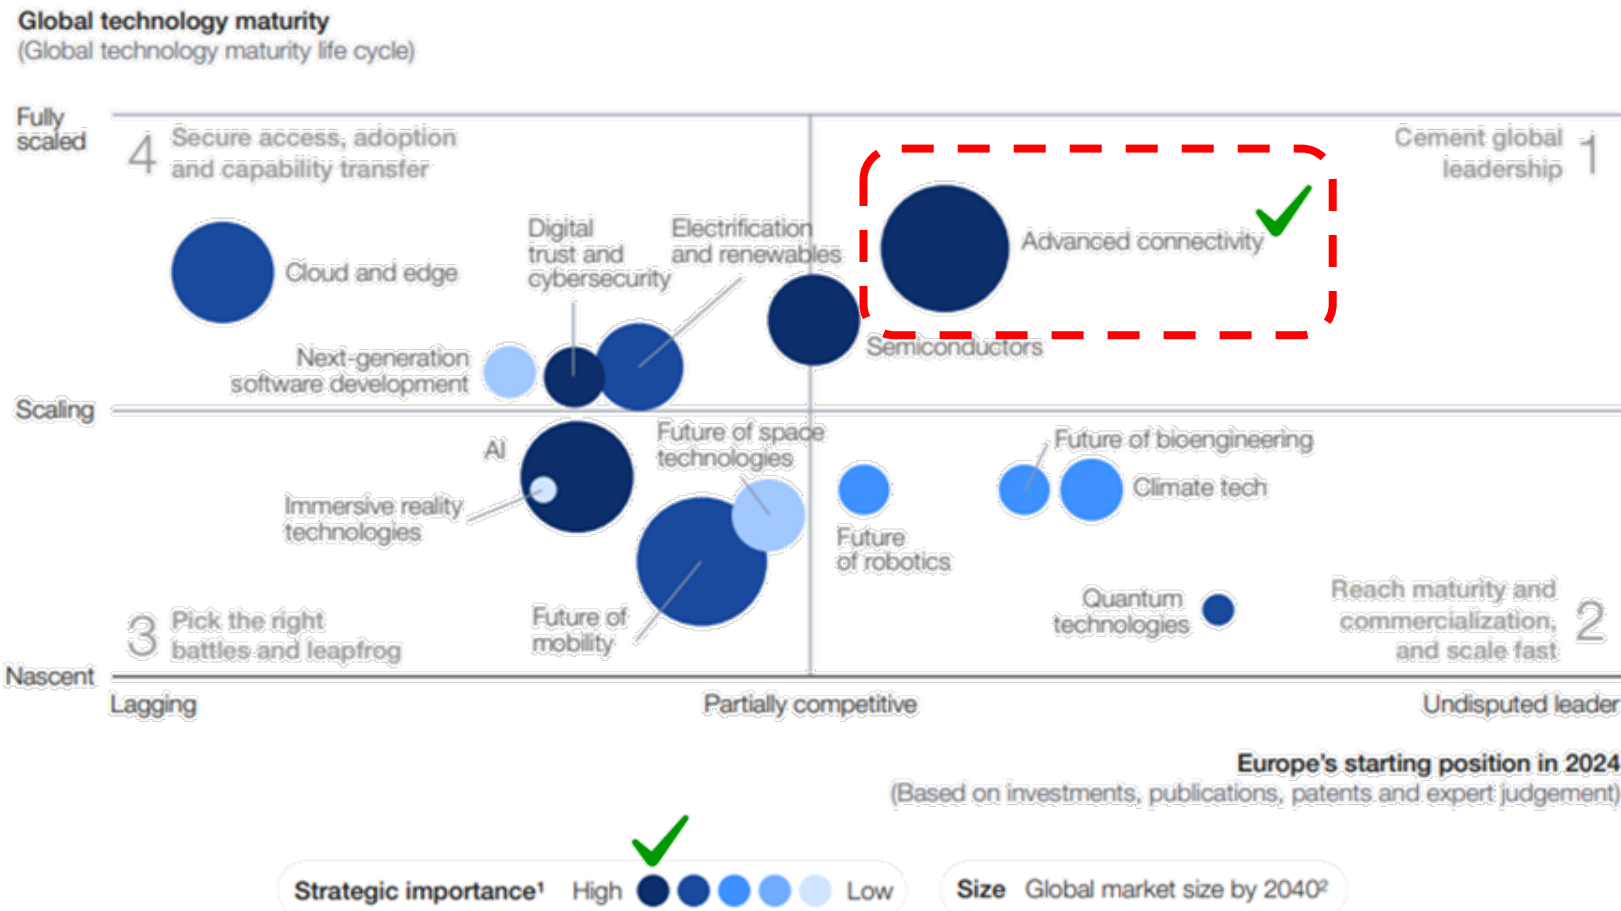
Global technology maturity
(Global technology maturity life cycle)

Fully scaled

4 Secure access, adoption and capability transfer

Cement global leadership 1

Cloud and edge

Digital trust and cybersecurity

Electrification and renewables

Advanced connectivity

Next-generation software development

Semiconductors

Scaling

AI

Future of space technologies

Future of bioengineering

Climate tech

Immersive reality technologies

Future of robotics

Quantum technologies

3 Pick the right battles and leapfrog

Future of mobility

Reach maturity and commercialization, and scale fast 2

Nascent

Lagging

Partially competitive

Undisputed leader

Europe's starting position in 2024
(Based on investments, publications, patents and expert judgement)

Strategic importance¹ High Low

Size Global market size by 2040²